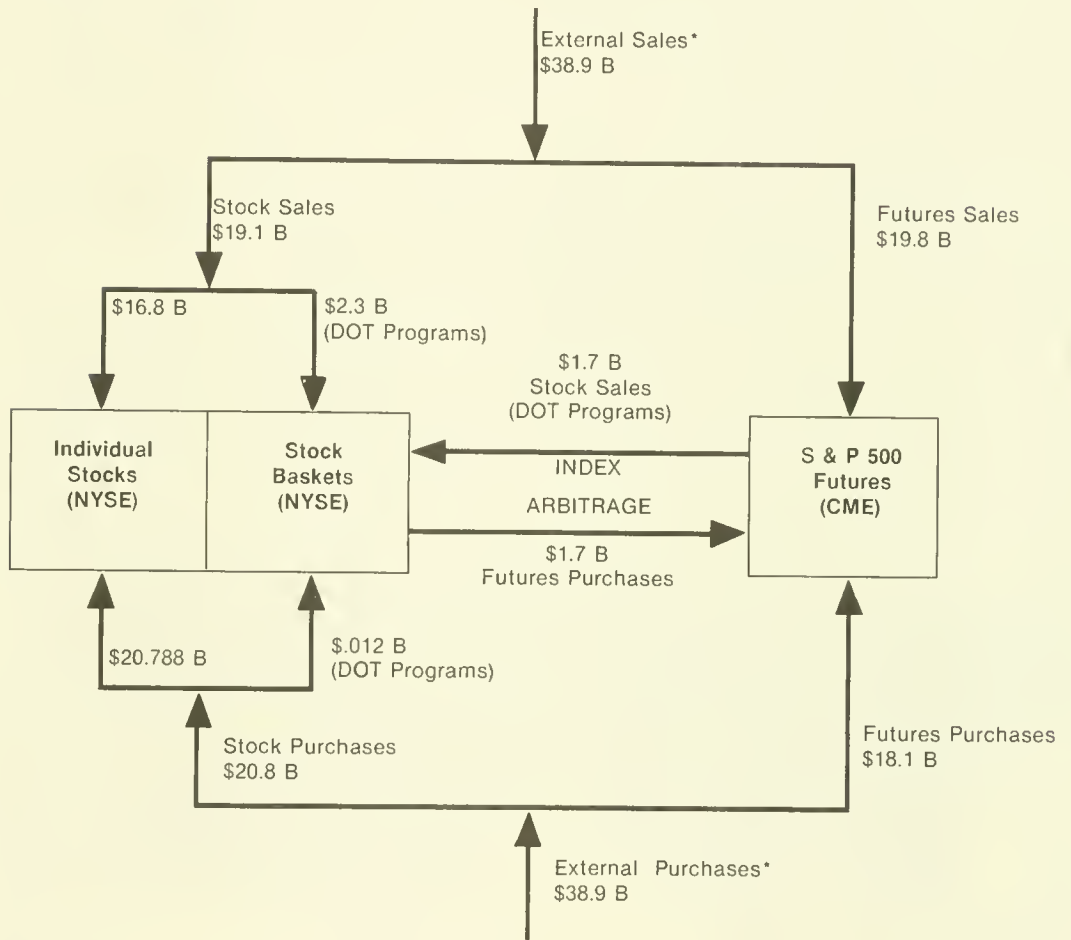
External Sales*
$38.9 B

Stock Sales
$19.1 B

Futures Sales
$19.8 B

$16.8 B

$2.3 B
(DOT Programs)

$1.7 B
Stock Sales
(DOT Programs)

Individual Stocks (NYSE)

Stock Baskets (NYSE)

INDEX

ARBITRAGE

S & P 500 Futures (CME)

$1.7 B
Futures Purchases

$20.788 B

$.012 B
(DOT Programs)

Stock Purchases
$20.8 B

Futures Purchases
$18.1 B

External Purchases*
$38.9 B